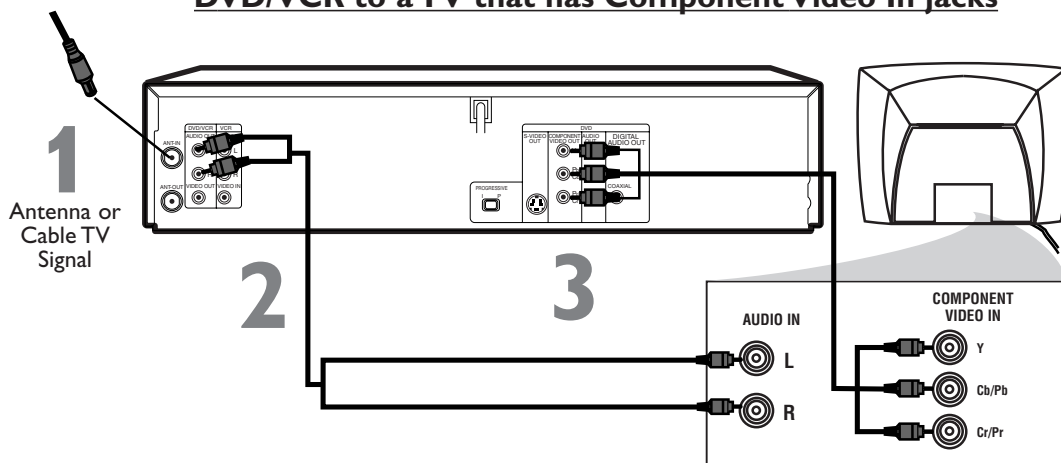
DVD/VCR to a TV that has Component Video In jacks

1

Antenna or Cable TV Signal

ANT-IN

ANT-OUT

DVD/VCR

VCR

AUDIO OUT

L

VIDEO OUT

VIDEO IN

PROGRESSIVE

S-VIDEO OUT

COMPONENT VIDEO OUT

AUDIO

DVD

DIGITAL AUDIO OUT

COAXIAL

2

3

AUDIO IN

L

R

COMPONENT VIDEO IN

Y

Cb/Pb

Cr/Pr